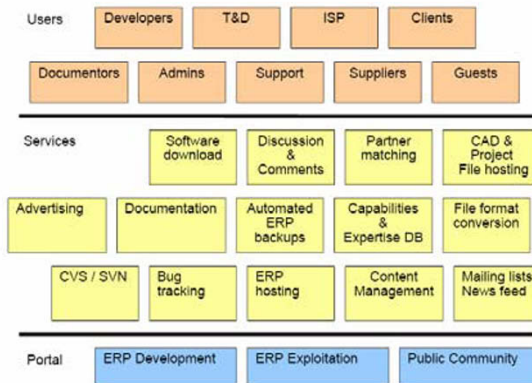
Users

Developers

T&D

ISP

Clients

Documentors

Admins

Support

Suppliers

Guests

Services

Software download

Discussion & Comments

Partner matching

CAD & Project File hosting

Advertising

Documentation

Automated ERP backups

Capabilities & Expertise DB

File format conversion

CVS / SVN

Bug tracking

ERP hosting

Content Management

Mailing lists News feed

Portal

ERP Development

ERP Exploitation

Public Community